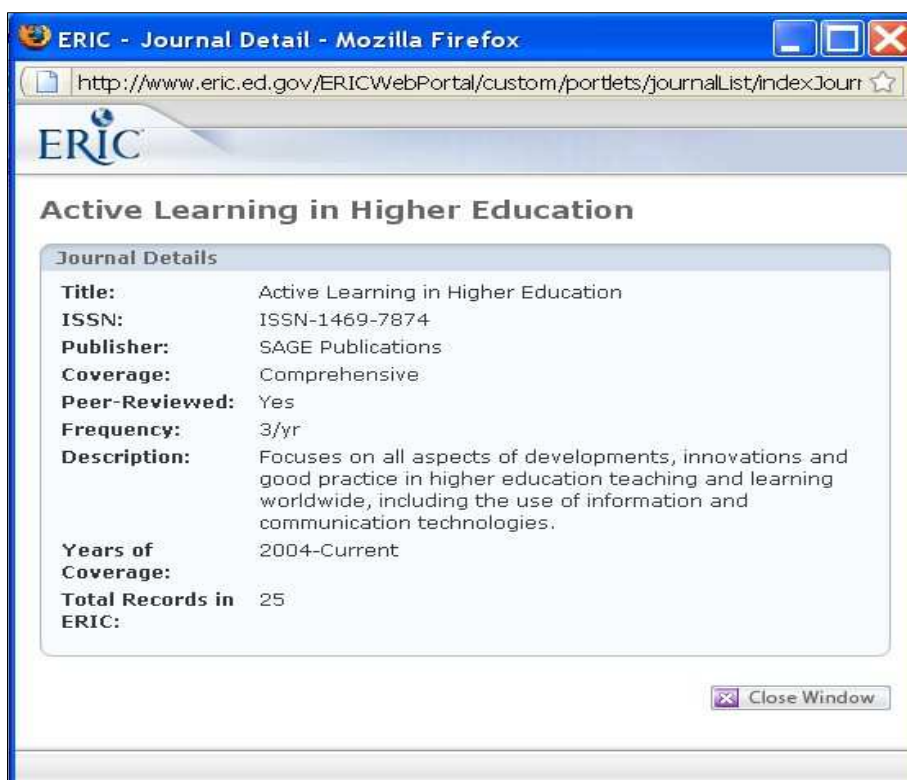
ERIC - Journal Detail - Mozilla Firefox

http://www.eric.ed.gov/ERICWebPortal/custom/portlets/journalList/indexJourr

ERIC

Active Learning in Higher Education

Journal Details

| | |
|---|---|
| Title: | Active Learning in Higher Education |
| ISSN: | ISSN-1469-7874 |
| Publisher: | SAGE Publications |
| Coverage: | Comprehensive |
| Peer-Reviewed: | Yes |
| Frequency: | 3/yr |
| Description: | Focuses on all aspects of developments, innovations and good practice in higher education teaching and learning worldwide, including the use of information and communication technologies. |
| Years of Coverage: | 2004-Current |
| Total Records in ERIC: | 25 |

Close Window